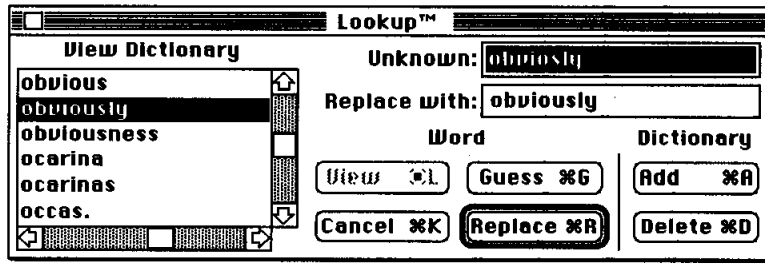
Lookup™

View Dictionary

obvious
obviously
obviousness
ocarina
ocarinas
occas.

Unknown: obviosly

Replace with: obviously

Word

View ⌘L

Guess ⌘G

Cancel ⌘K

Replace ⌘R

Dictionary

Add ⌘A

Delete ⌘D